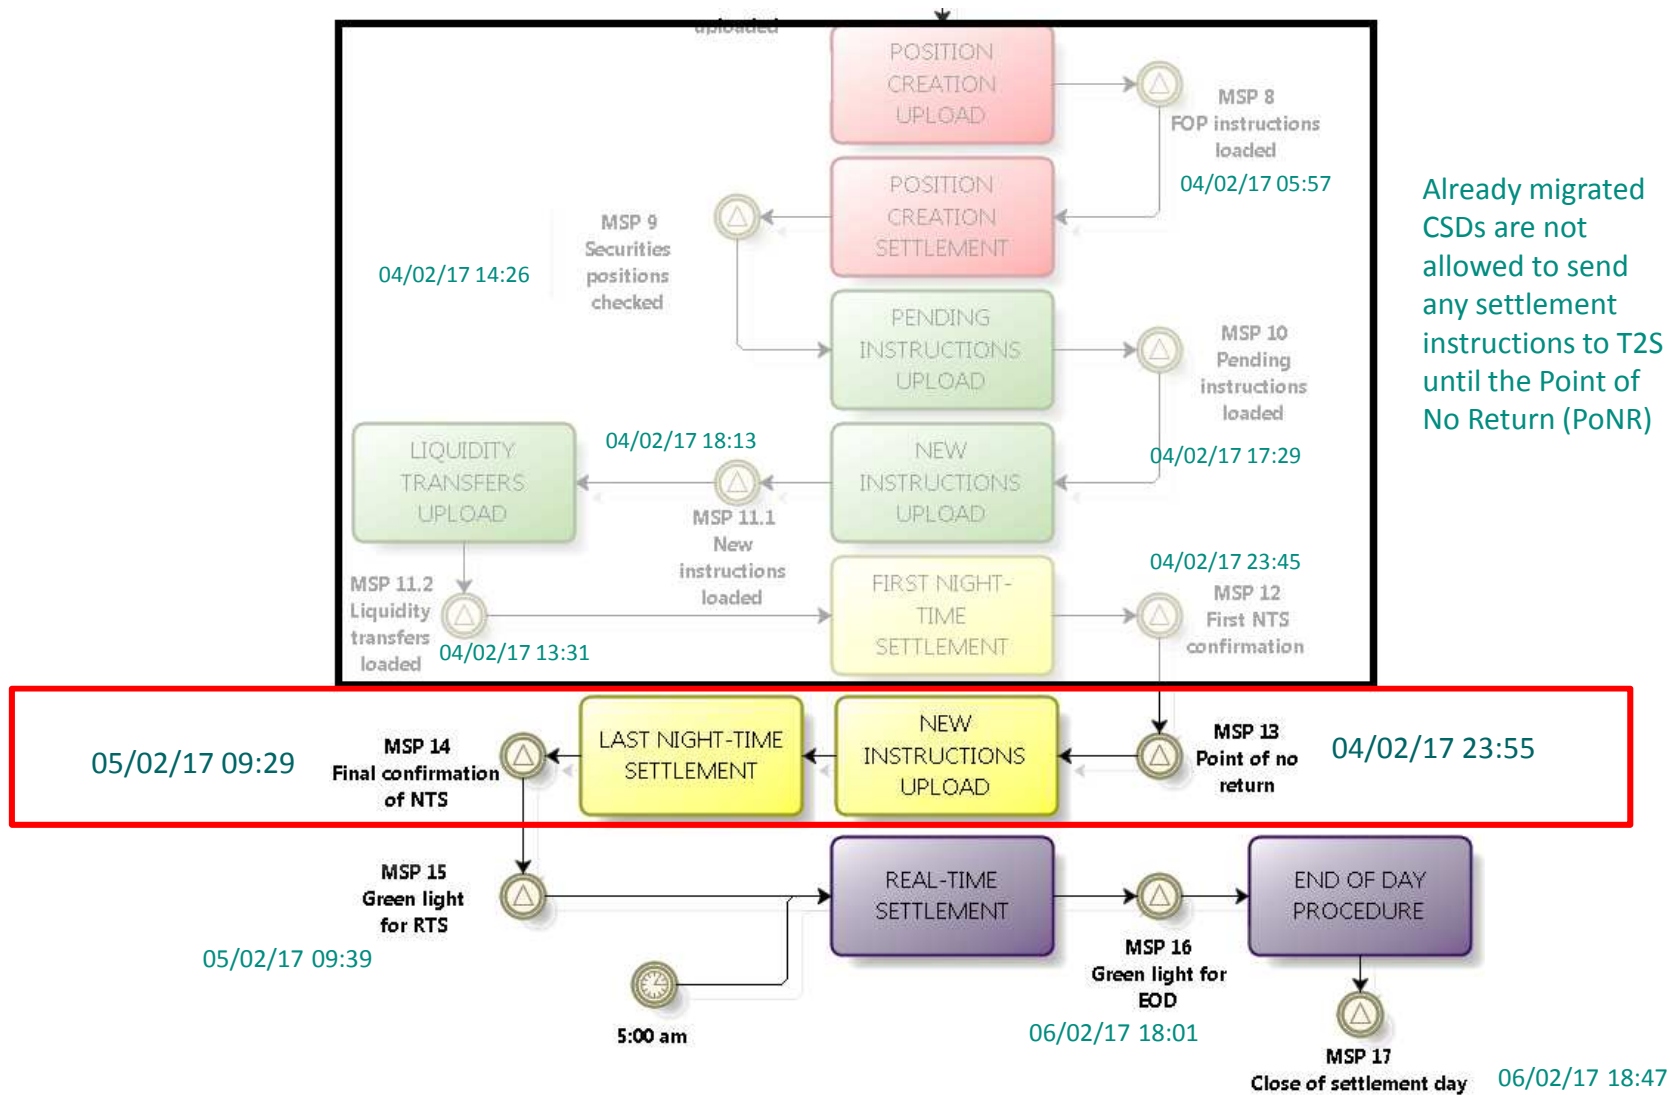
uploaded

POSITION CREATION UPLOAD

MSP 8 FOP instructions loaded
04/02/17 05:57

Already migrated CSDs are not allowed to send any settlement instructions to T2S until the Point of No Return (PoNR)

POSITION CREATION SETTLEMENT

MSP 9 Securities positions checked
04/02/17 14:26

PENDING INSTRUCTIONS UPLOAD

MSP 10 Pending instructions loaded
04/02/17 17:29

LIQUIDITY TRANSFERS UPLOAD

04/02/17 18:13

NEW INSTRUCTIONS UPLOAD

MSP 11.1 New instructions loaded

MSP 11.2 Liquidity transfers loaded
04/02/17 13:31

FIRST NIGHT-TIME SETTLEMENT

04/02/17 23:45
MSP 12 First NTS confirmation

05/02/17 09:29
MSP 14 Final confirmation of NTS

LAST NIGHT-TIME SETTLEMENT

NEW INSTRUCTIONS UPLOAD

MSP 13 Point of no return
04/02/17 23:55

MSP 15 Green light for RTS
05/02/17 09:39

REAL-TIME SETTLEMENT

END OF DAY PROCEDURE

5:00 am

MSP 16 Green light for EOD
06/02/17 18:01

MSP 17 Close of settlement day
06/02/17 18:47